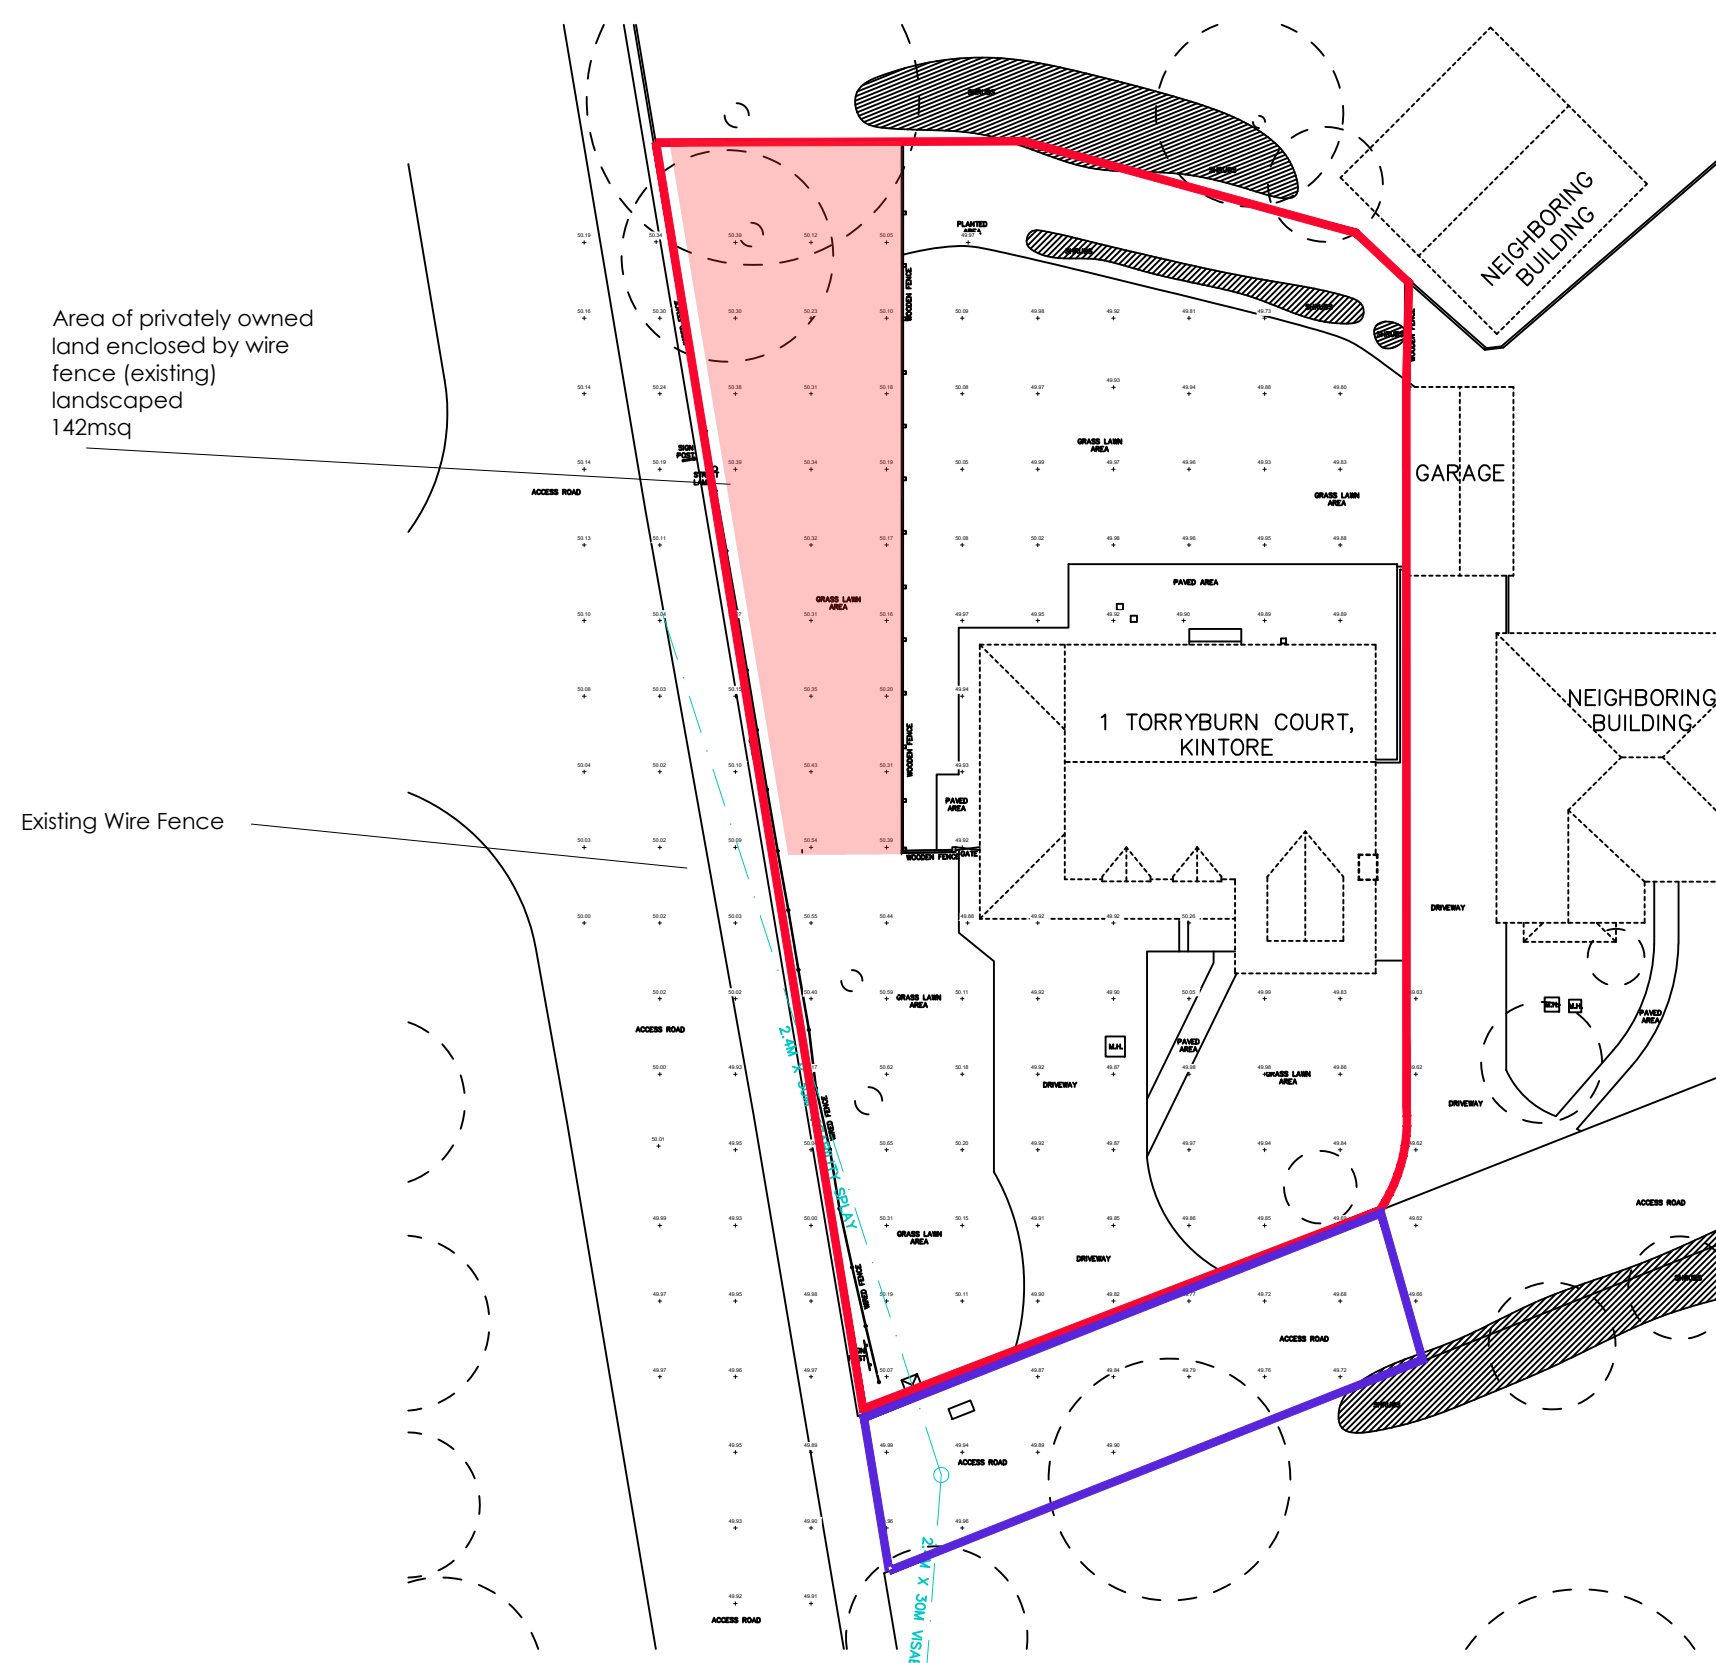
Area of privately owned land enclosed by wire fence (existing) landscaped 142msq

Existing Wire Fence

NEIGHBORING BUILDING

GARAGE

1 TORRYBURN COURT, KINTORE

NEIGHBORING BUILDING

ACCESS ROAD

GRASS LAWN AREA

WOODEN FENCE

PLANTED AREA

GRASS LAWN AREA

GRASS LAWN AREA

PAVED AREA

PAVED AREA

WOODEN FENCE

DRIVEWAY

GRASS LAWN AREA

ACCESS ROAD

M.H.

PAVED AREA

GRASS LAWN AREA

DRIVEWAY

DRIVEWAY

DRIVEWAY

PAVED AREA

GRASS LAWN AREA

DRIVEWAY

ACCESS ROAD

ACCESS ROAD

ACCESS ROAD

ACCESS ROAD

2.4M X 30M VISIBILITY SPLAY

2.4M X 30M VISAB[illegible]